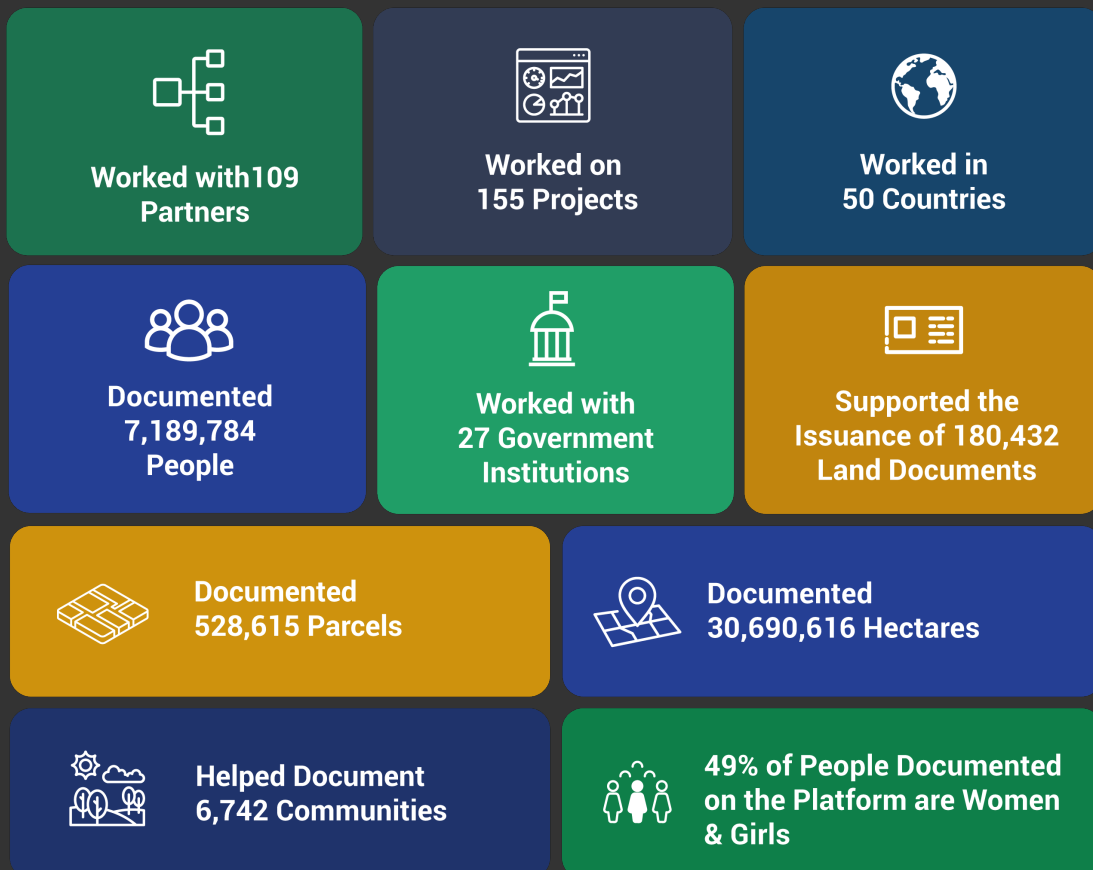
Worked with109 Partners

Worked on 155 Projects

Worked in 50 Countries

Documented 7,189,784 People

Worked with 27 Government Institutions

Supported the Issuance of 180,432 Land Documents

Documented 528,615 Parcels

Documented 30,690,616 Hectares

Helped Document 6,742 Communities

49% of People Documented on the Platform are Women & Girls